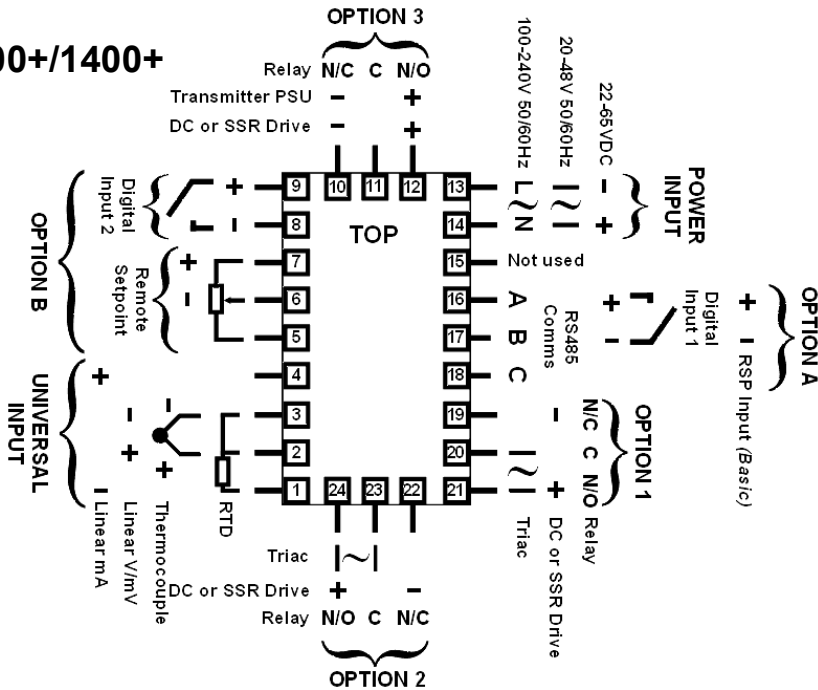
00+/1400+

OPTION 3
Relay N/C C N/O
Transmitter PSU – +
DC or SSR Drive – +

100-240V 50/60Hz
20-48V 50/60Hz
22-65VDC

POWER INPUT
L N
– +

TOP

9 10 11 12 13
8 14
7 15
6 16
5 17
4 18
3 19
2 20
1 24 23 22 21

Digital Input 2 + –
OPTION B
Remote Setpoint + –

Not used
RS485 Comms A B C
Digital Input 1 + –
OPTION A
+ – RSP Input (Basic)

UNIVERSAL INPUT
+ – +
Thermocouple – +
RTD
Linear mA
Linear V/mV

OPTION 1
N/C C N/O Relay
– +
DC or SSR Drive
Triac

Triac
DC or SSR Drive + –
Relay N/O C N/C
OPTION 2